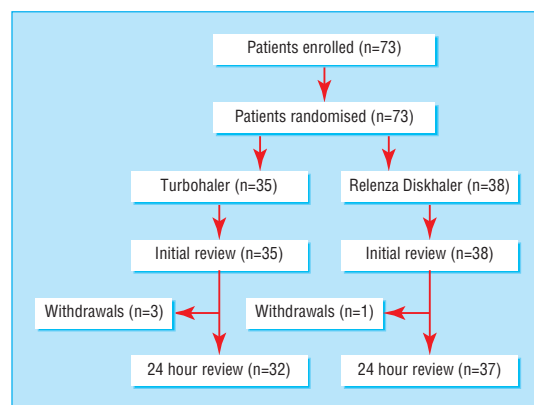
Patients enrolled (n=73)

Patients randomised (n=73)

Turbohaler (n=35)

Relenza Diskhaler (n=38)

Initial review (n=35)

Initial review (n=38)

Withdrawals (n=3)

Withdrawals (n=1)

24 hour review (n=32)

24 hour review (n=37)